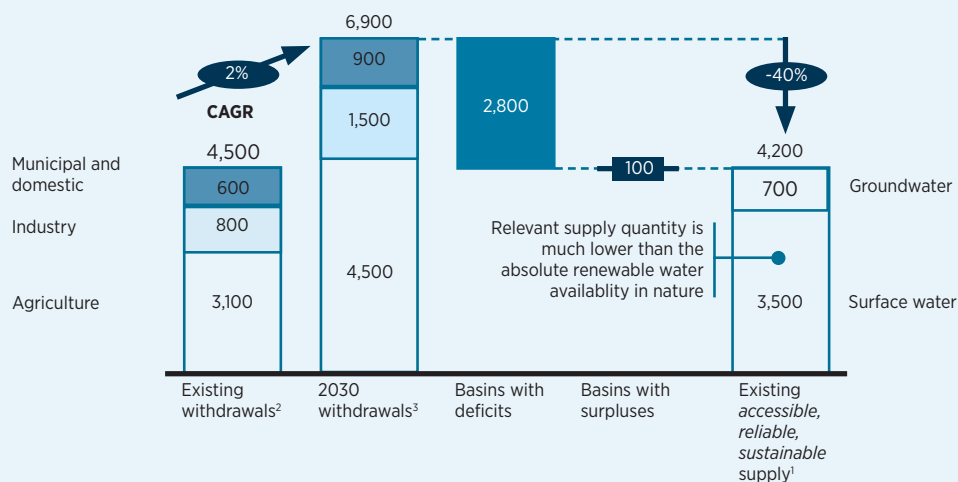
6,900

2%

CAGR

900

1,500

4,500

2,800

-40%

100

4,200

Municipal and domestic

4,500

600

700

Groundwater

Industry

800

Relevant supply quantity is much lower than the absolute renewable water availablity in nature

Agriculture

3,100

3,500

Surface water

Existing withdrawals$^2$

2030 withdrawals$^3$

Basins with deficits

Basins with surpluses

Existing *accessible, reliable, sustainable* supply$^1$